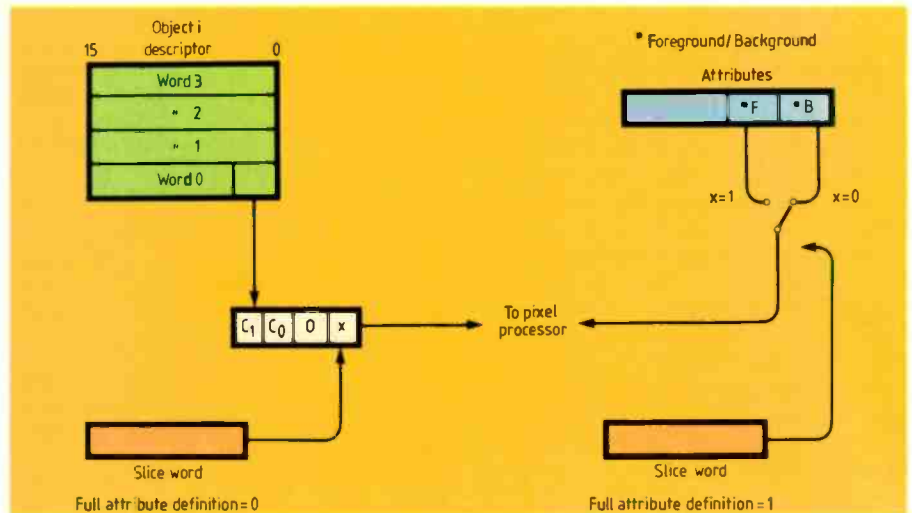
Object i descriptor
15
0
Word 3
" 2
" 1
Word 0

• Foreground/Background
Attributes
•F
•B
x=1
x=0

$C_1$ $C_0$ 0 x
To pixel processor

Slice word
Full attribute definition = 0

Slice word
Full attribute definition = 1